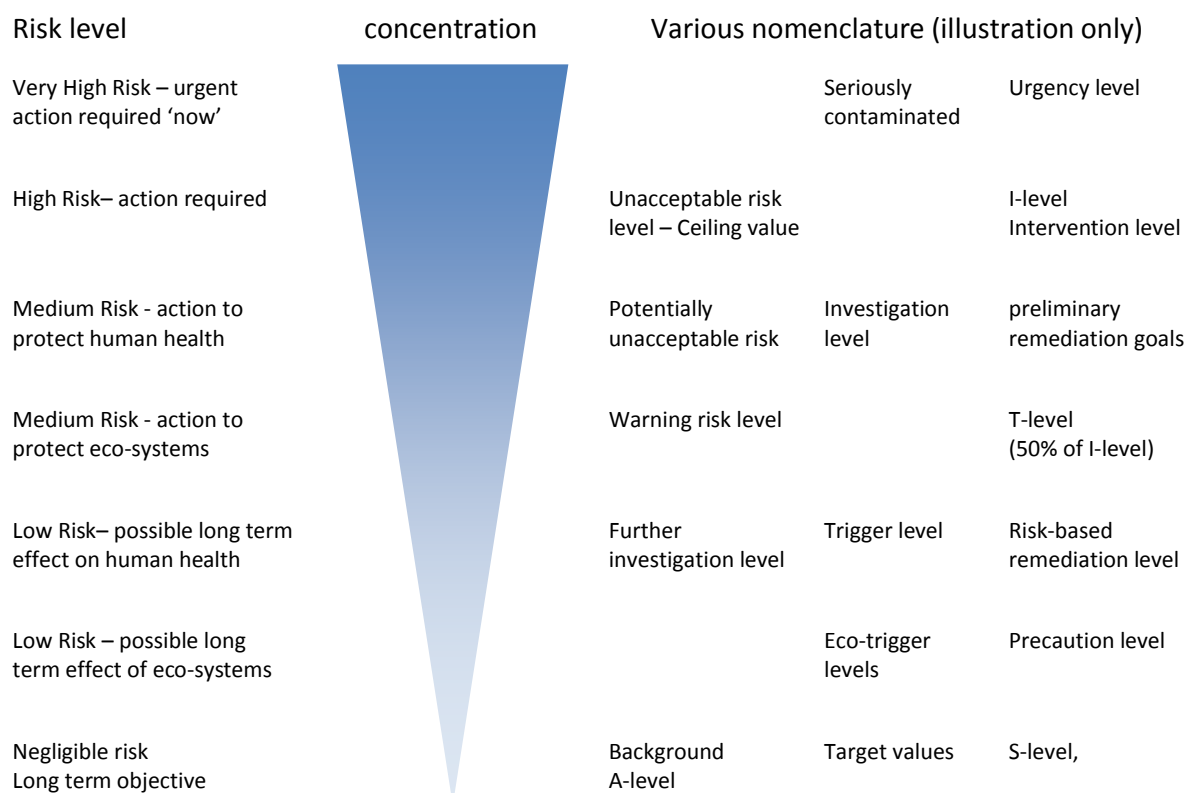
| Risk level | concentration | Various nomenclature (illustration only) | | |
|---|---|---|---|---|
| Very High Risk – urgent action required 'now' | | | Seriously contaminated | Urgency level |
| High Risk– action required | | Unacceptable risk level – Ceiling value | | I-level Intervention level |
| Medium Risk - action to protect human health | | Potentially unacceptable risk | Investigation level | preliminary remediation goals |
| Medium Risk - action to protect eco-systems | | Warning risk level | | T-level (50% of I-level) |
| Low Risk– possible long term effect on human health | | Further investigation level | Trigger level | Risk-based remediation level |
| Low Risk – possible long term effect of eco-systems | | | Eco-trigger levels | Precaution level |
| Negligible risk Long term objective | | Background A-level | Target values | S-level, |